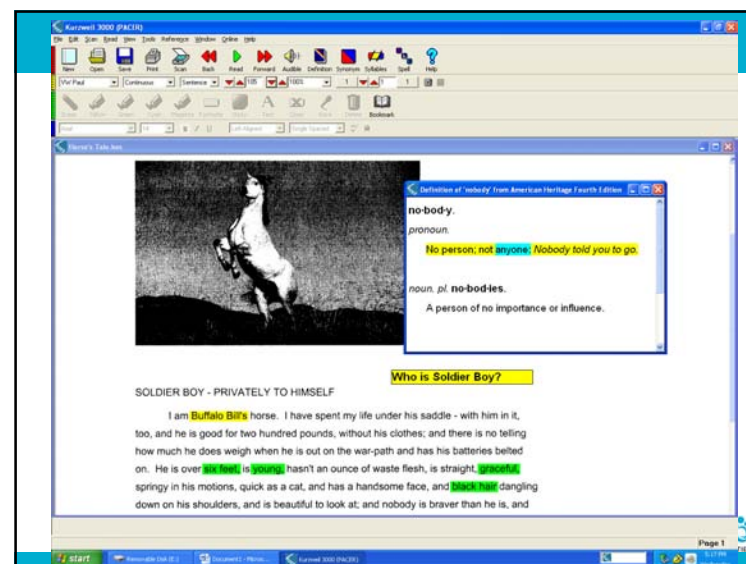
Kurzweil 3000 (PACER)

File Edit Scan Read View Tools Reference Window Online Help

New Open Save Print Scan Back Read Forward Audible Definition Synonyms Syllables Spell Help

VW Paul Continuous Sentence 105 100% 1 1

Bookmark

Horse's Tale.kes

Definition of 'nobody' from American Heritage Fourth Edition

no·bod·y.

pronoun.

No person; not anyone: Nobody told you to go.

noun. pl. no·bod·ies.

A person of no importance or influence.

Who is Soldier Boy?

SOLDIER BOY - PRIVATELY TO HIMSELF

I am Buffalo Bill's horse. I have spent my life under his saddle - with him in it, too, and he is good for two hundred pounds, without his clothes; and there is no telling how much he does weigh when he is out on the war-path and has his batteries belted on. He is over six feet, is young, hasn't an ounce of waste flesh, is straight, graceful, springy in his motions, quick as a cat, and has a handsome face, and black hair dangling down on his shoulders, and is beautiful to look at; and nobody is braver than he is, and

Page 1

start Removable Disk (E:) Document1 - Micros... Kurzweil 3000 (PACER)